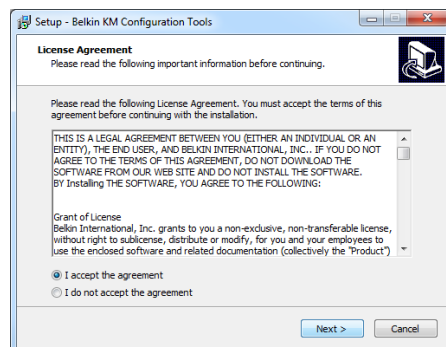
Setup - Belkin KM Configuration Tools

License Agreement
Please read the following important information before continuing.

Please read the following License Agreement. You must accept the terms of this agreement before continuing with the installation.

THIS IS A LEGAL AGREEMENT BETWEEN YOU (EITHER AN INDIVIDUAL OR AN ENTITY), THE END USER, AND BELKIN INTERNATIONAL, INC.. IF YOU DO NOT AGREE TO THE TERMS OF THIS AGREEMENT, DO NOT DOWNLOAD THE SOFTWARE FROM OUR WEB SITE AND DO NOT INSTALL THE SOFTWARE. BY Installing THE SOFTWARE, YOU AGREE TO THE FOLLOWING:

Grant of License
Belkin International, Inc. grants to you a non-exclusive, non-transferable license, without right to sublicense, distribute or modify, for you and your employees to use the enclosed software and related documentation (collectively the "Product")

I accept the agreement
I do not accept the agreement

Next >
Cancel